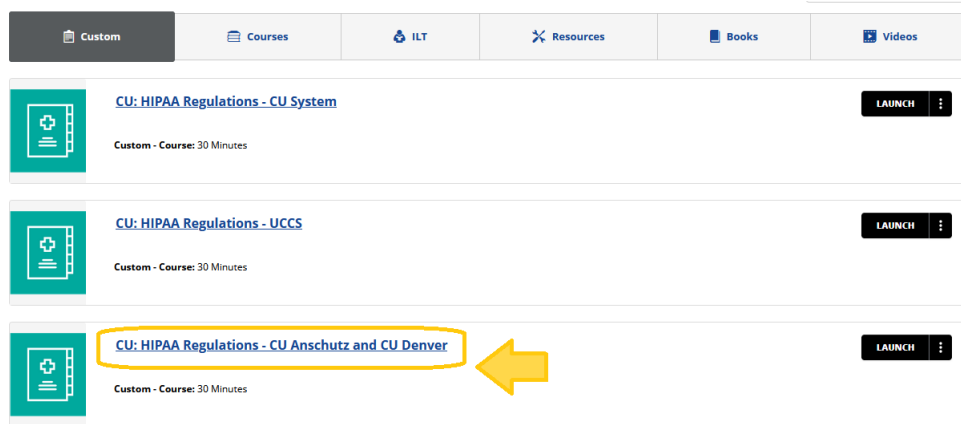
Custom | Courses | ILT | Resources | Books | Videos

CU: HIPAA Regulations - CU System

Custom - Course: 30 Minutes

LAUNCH

CU: HIPAA Regulations - UCCS

Custom - Course: 30 Minutes

LAUNCH

CU: HIPAA Regulations - CU Anschutz and CU Denver

Custom - Course: 30 Minutes

LAUNCH